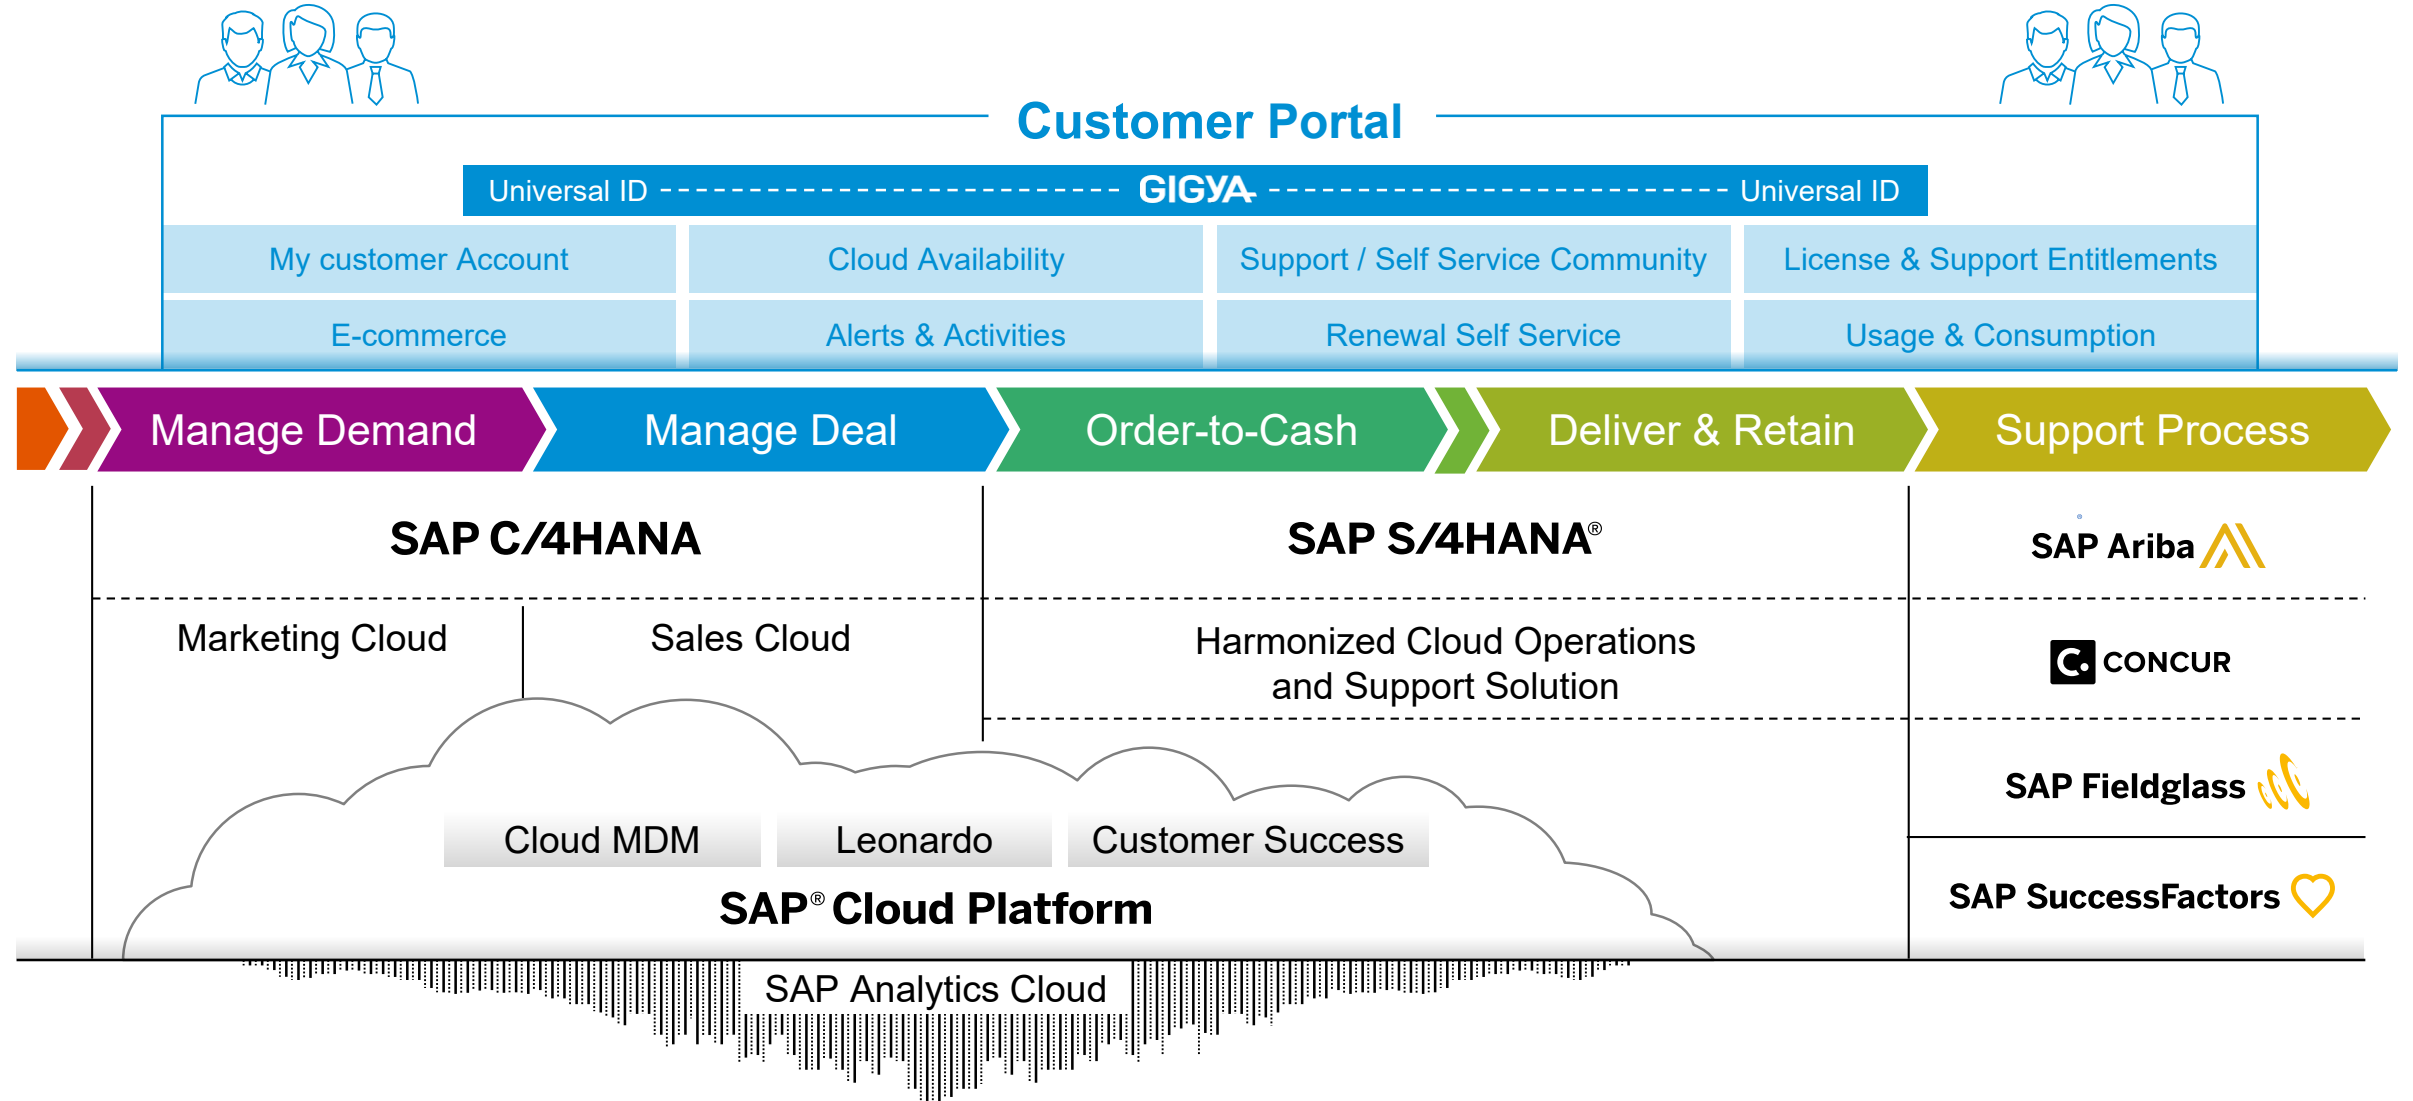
Customer Portal

Universal ID ------------------------- GIGYA ------------------------- Universal ID

| My customer Account | Cloud Availability | Support / Self Service Community | License & Support Entitlements |
|---|---|---|---|
| E-commerce | Alerts & Activities | Renewal Self Service | Usage & Consumption |

Manage Demand
Manage Deal
Order-to-Cash
Deliver & Retain
Support Process

SAP C/4HANA

SAP S/4HANA®

SAP Ariba

Marketing Cloud

Sales Cloud

Harmonized Cloud Operations and Support Solution

CONCUR

SAP Fieldglass

Cloud MDM

Leonardo

Customer Success

SAP® Cloud Platform

SAP SuccessFactors

SAP Analytics Cloud